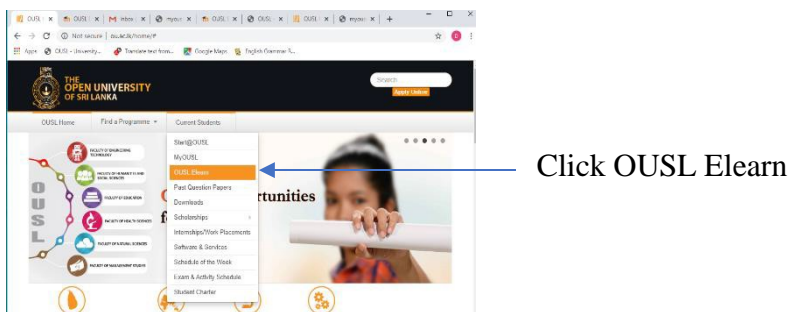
OUSL | × OUSL | × M Inbox | × myous | × OUSL | × OUSL | × OUSL | × myous | × +

← → C ⓘ Not secure | ou.ac.lk/home/#

Apps OUSL - University... Translate text from... Google Maps English Grammar 3...

THE OPEN UNIVERSITY OF SRI LANKA

Search

Apply Online

OUSL Home Find a Programme Current Students

Start@OUSL
MyOUSL
OUSL Elearn
Past Question Papers
Downloads
Scholarships
Internships/Work Placements
Software & Services
Schedule of the Week
Exam & Activity Schedule
Student Charter

O U S L

FACULTY OF ENGINEERING TECHNOLOGY
FACULTY OF HUMANITIES AND SOCIAL SCIENCES
FACULTY OF EDUCATION
FACULTY OF HEALTH SCIENCES
FACULTY OF NATURAL SCIENCES
FACULTY OF MANAGEMENT STUDIES

rtunities

Click OUSL Elearn